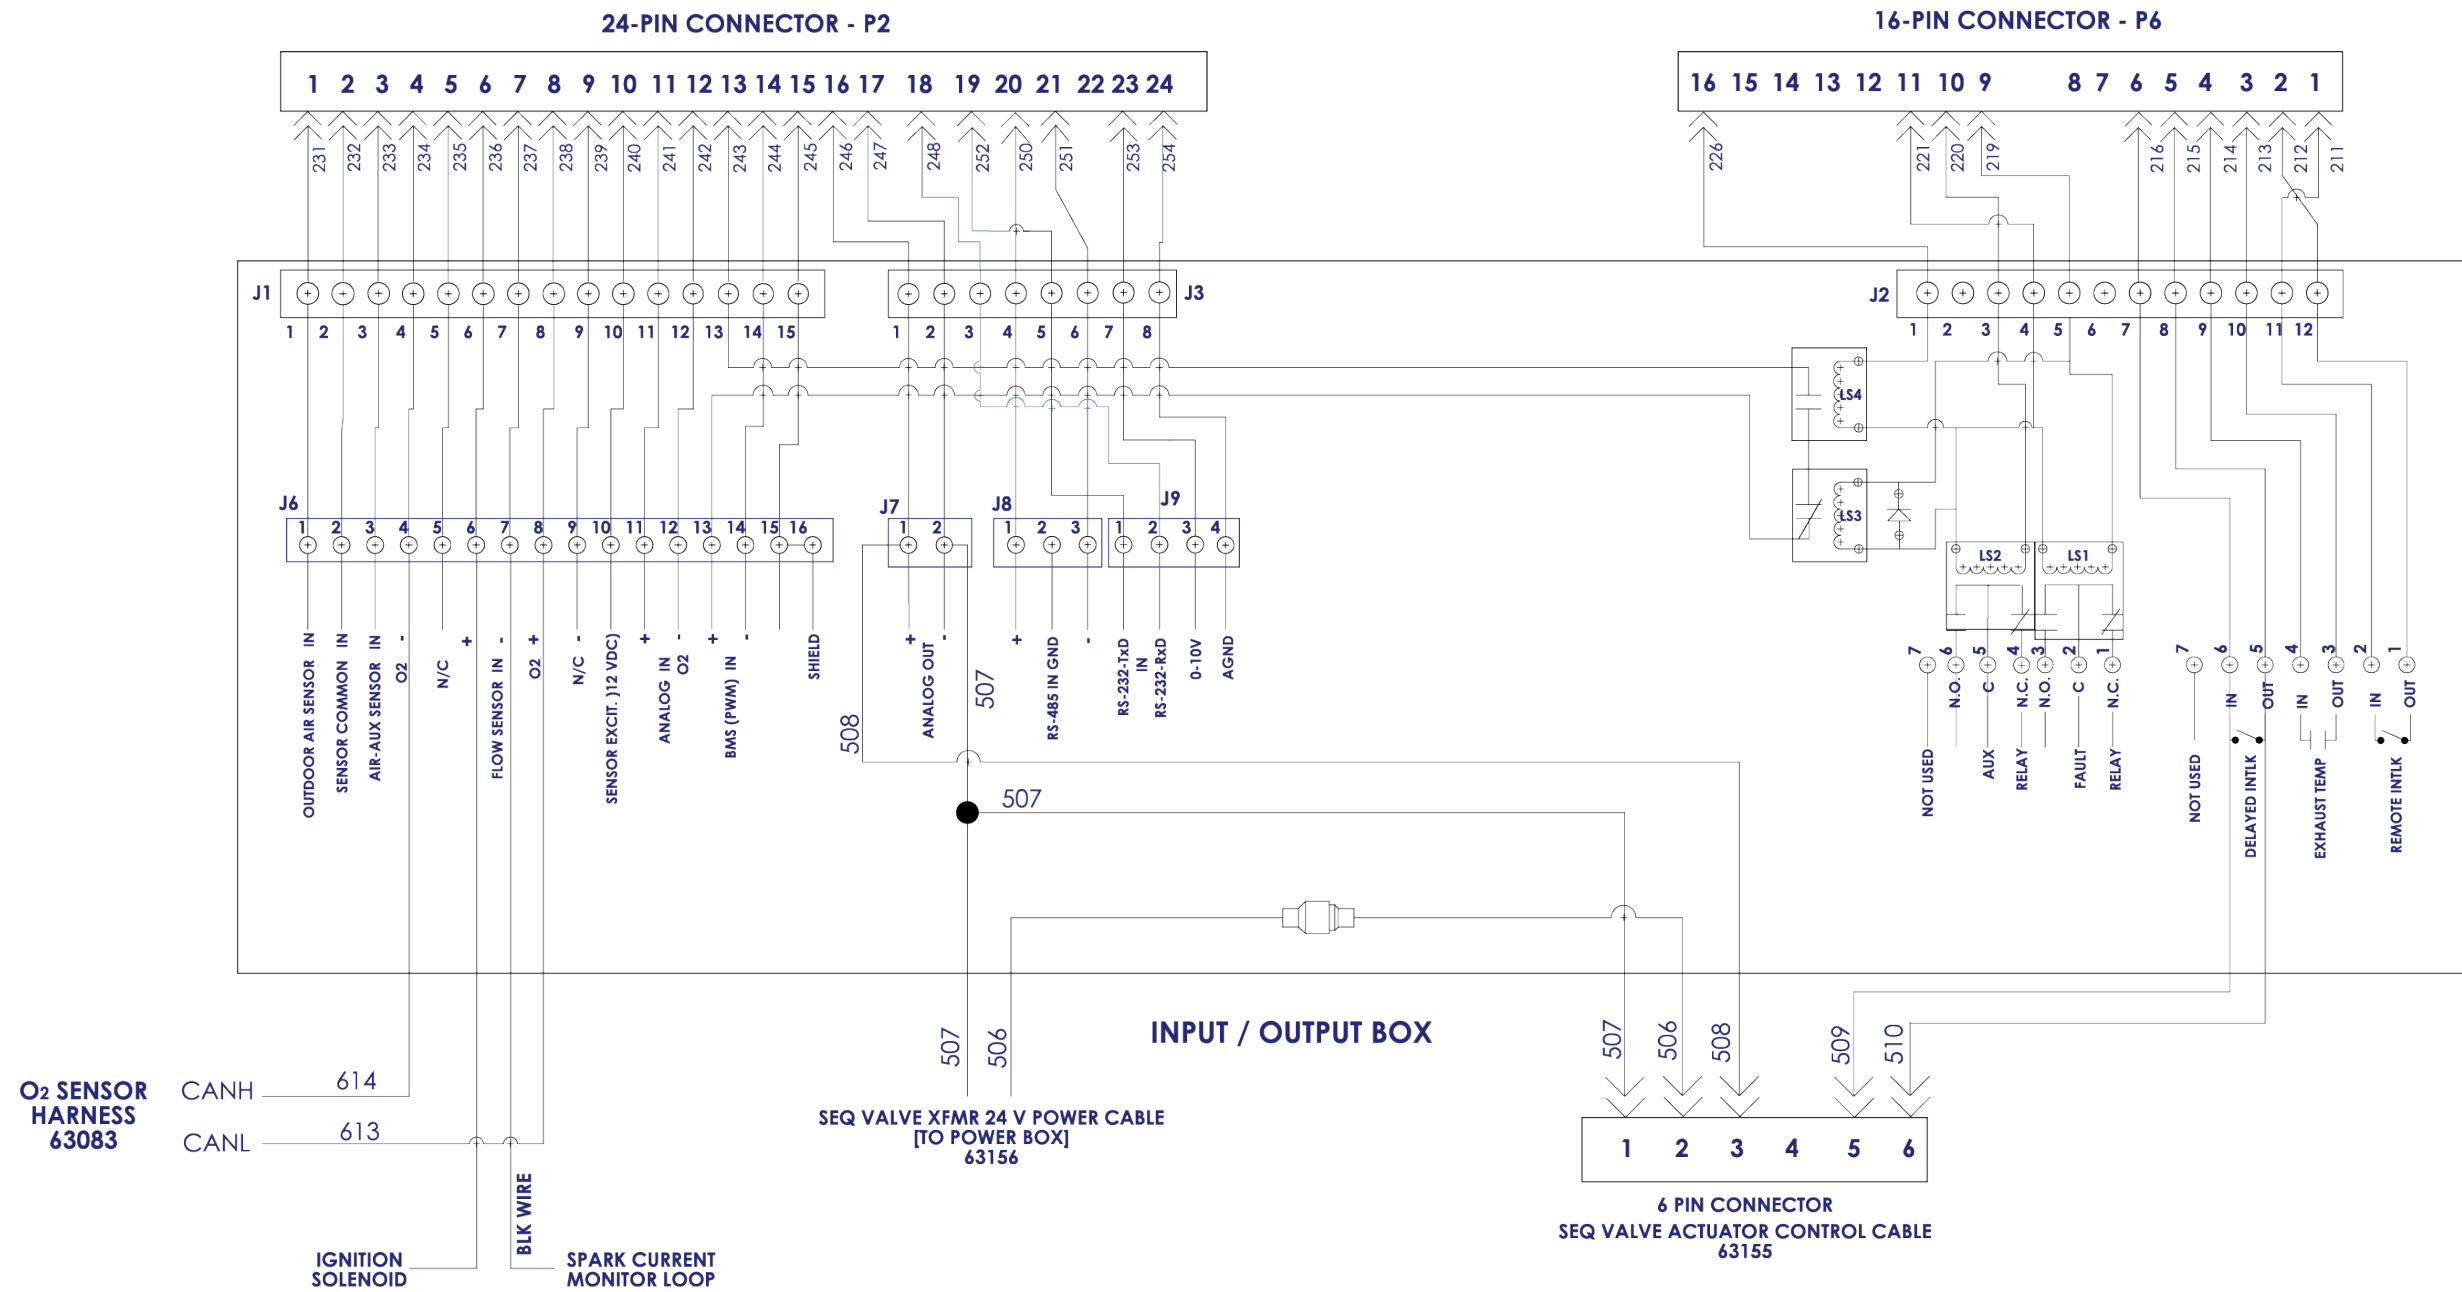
24-PIN CONNECTOR - P2

1 2 3 4 5 6 7 8 9 10 11 12 13 14 15 16 17 18 19 20 21 22 23 24

231 232 233 234 235 236 237 238 239 240 241 242 243 244 245 246 247 248 252 250 251 253 254

16-PIN CONNECTOR - P6

16 15 14 13 12 11 10 9 8 7 6 5 4 3 2 1

226 221 220 219 216 215 214 213 212 211

J1
1 2 3 4 5 6 7 8 9 10 11 12 13 14 15

J3
1 2 3 4 5 6 7 8

J2
1 2 3 4 5 6 7 8 9 10 11 12

LS4
LS3
LS2
LS1

J6
1 2 3 4 5 6 7 8 9 10 11 12 13 14 15 16

J7
1 2

J8
1 2 3

J9
1 2 3 4

OUTDOOR AIR SENSOR IN
SENSOR COMMON IN
AIR-AUX SENSOR IN
O2 -
N/C
+
FLOW SENSOR IN -
O2 +
N/C -
SENSOR EXCIT. )12 VDC)
+
ANALOG IN -
O2
+
BMS (PWM) IN -
SHIELD

ANALOG OUT +
-
RS-485 IN + GND -
RS-232-TxD
IN
RS-232-RxD
0-10V
AGND

508
507
507

7 6 5 4 3 2 1
NOT USED
N.O.
C
AUX
N.C.
RELAY
N.O.
C
FAULT
N.C.
RELAY

7 6 5 4 3 2 1
NOT USED
IN
OUT
DELAYED INTLK
IN
OUT
EXHAUST TEMP
IN
OUT
REMOTE INTLK

INPUT / OUTPUT BOX

O2 SENSOR HARNESS 63083
CANH 614
CANL 613

IGNITION SOLENOID
BLK WIRE
SPARK CURRENT MONITOR LOOP

507 506
SEQ VALVE XFMR 24 V POWER CABLE
[TO POWER BOX]
63156

507 506 508 509 510
1 2 3 4 5 6
6 PIN CONNECTOR
SEQ VALVE ACTUATOR CONTROL CABLE
63155